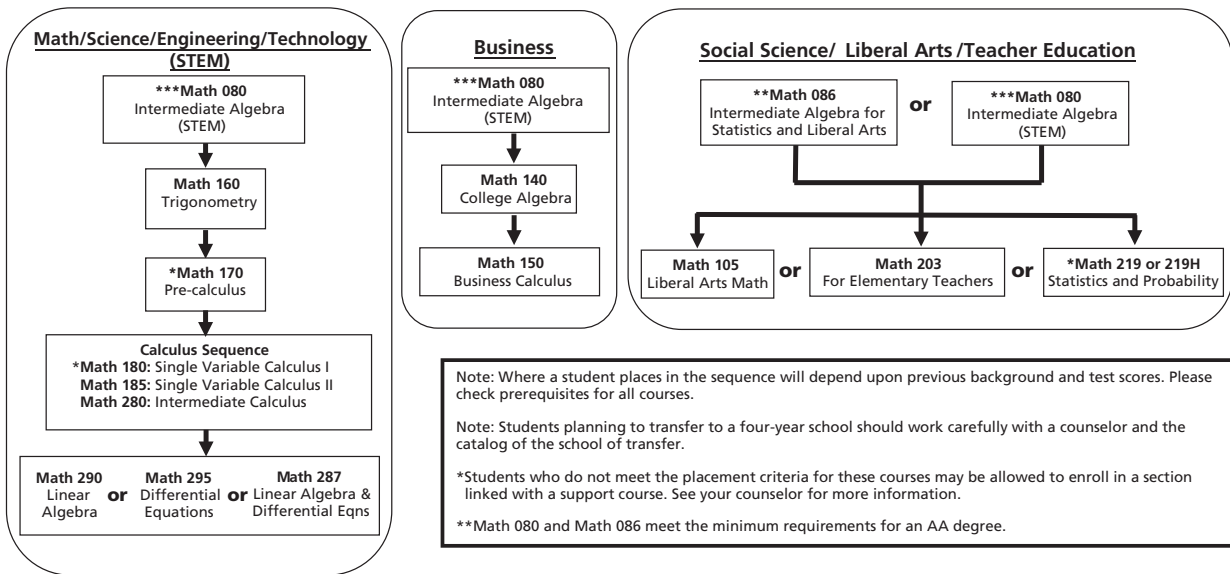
Math/Science/Engineering/Technology (STEM)

***Math 080
Intermediate Algebra (STEM)

Math 160
Trigonometry

*Math 170
Pre-calculus

Calculus Sequence
*Math 180: Single Variable Calculus I
Math 185: Single Variable Calculus II
Math 280: Intermediate Calculus

Math 290
Linear Algebra

or

Math 295
Differential Equations

or

Math 287
Linear Algebra & Differential Eqns

Business

***Math 080
Intermediate Algebra (STEM)

Math 140
College Algebra

Math 150
Business Calculus

Social Science/ Liberal Arts /Teacher Education

**Math 086
Intermediate Algebra for Statistics and Liberal Arts

or

***Math 080
Intermediate Algebra (STEM)

Math 105
Liberal Arts Math

or

Math 203
For Elementary Teachers

or

*Math 219 or 219H
Statistics and Probability

Note: Where a student places in the sequence will depend upon previous background and test scores. Please check prerequisites for all courses.

Note: Students planning to transfer to a four-year school should work carefully with a counselor and the catalog of the school of transfer.

*Students who do not meet the placement criteria for these courses may be allowed to enroll in a section linked with a support course. See your counselor for more information.

**Math 080 and Math 086 meet the minimum requirements for an AA degree.